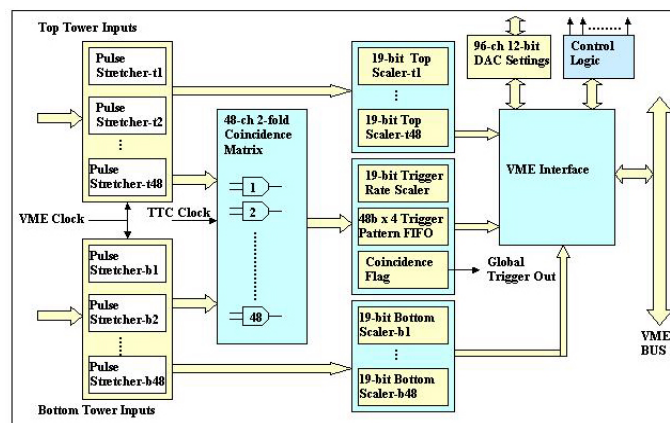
Top Tower Inputs

Pulse Stretcher-t1

Pulse Stretcher-t2

⋮

Pulse Stretcher-t48

VME Clock

TTC Clock

Pulse Stretcher-b1

Pulse Stretcher-b2

⋮

Pulse Stretcher-b48

Bottom Tower Inputs

48-ch 2-fold Coincidence Matrix

1

2

48

19-bit Top Scaler-t1

⋮

19-bit Top Scaler-t48

19-bit Trigger Rate Scaler

48b x 4 Trigger Pattern FIFO

Coincidence Flag

Global Trigger Out

19-bit Bottom Scaler-b1

⋮

19-bit Bottom Scaler-b48

96-ch 12-bit DAC Settings

Control Logic

VME Interface

VME BUS